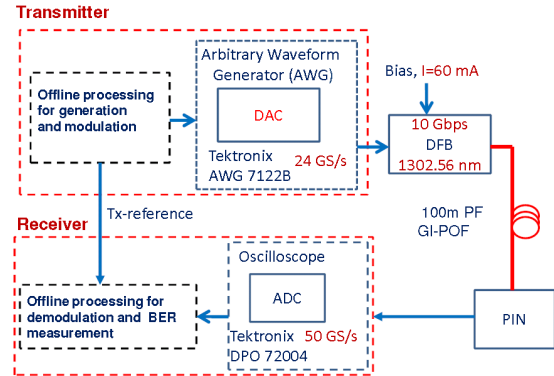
Transmitter

Offline processing for generation and modulation

Arbitrary Waveform Generator (AWG)

DAC

Tektronix AWG 7122B

24 GS/s

Bias, I=60 mA

10 Gbps
DFB
1302.56 nm

Tx-reference

100m PF GI-POF

Receiver

Offline processing for demodulation and BER measurement

Oscilloscope

ADC

Tektronix DPO 72004

50 GS/s

PIN